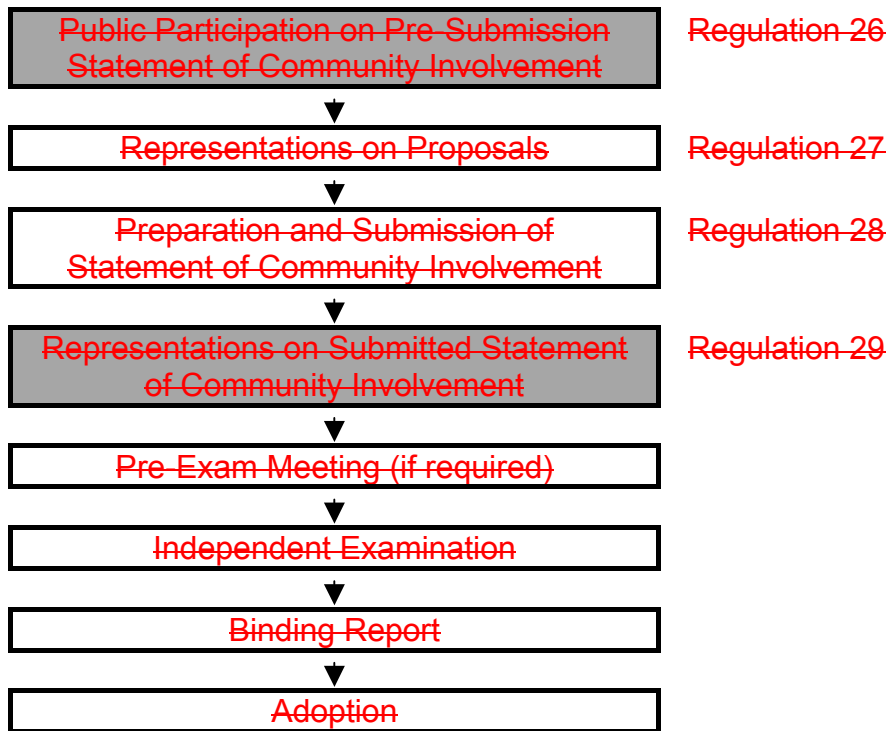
Public Participation on Pre-Submission Statement of Community Involvement

Regulation 26

Representations on Proposals

Regulation 27

Preparation and Submission of Statement of Community Involvement

Regulation 28

Representations on Submitted Statement of Community Involvement

Regulation 29

Pre-Exam Meeting (if required)

Independent Examination

Binding Report

Adoption